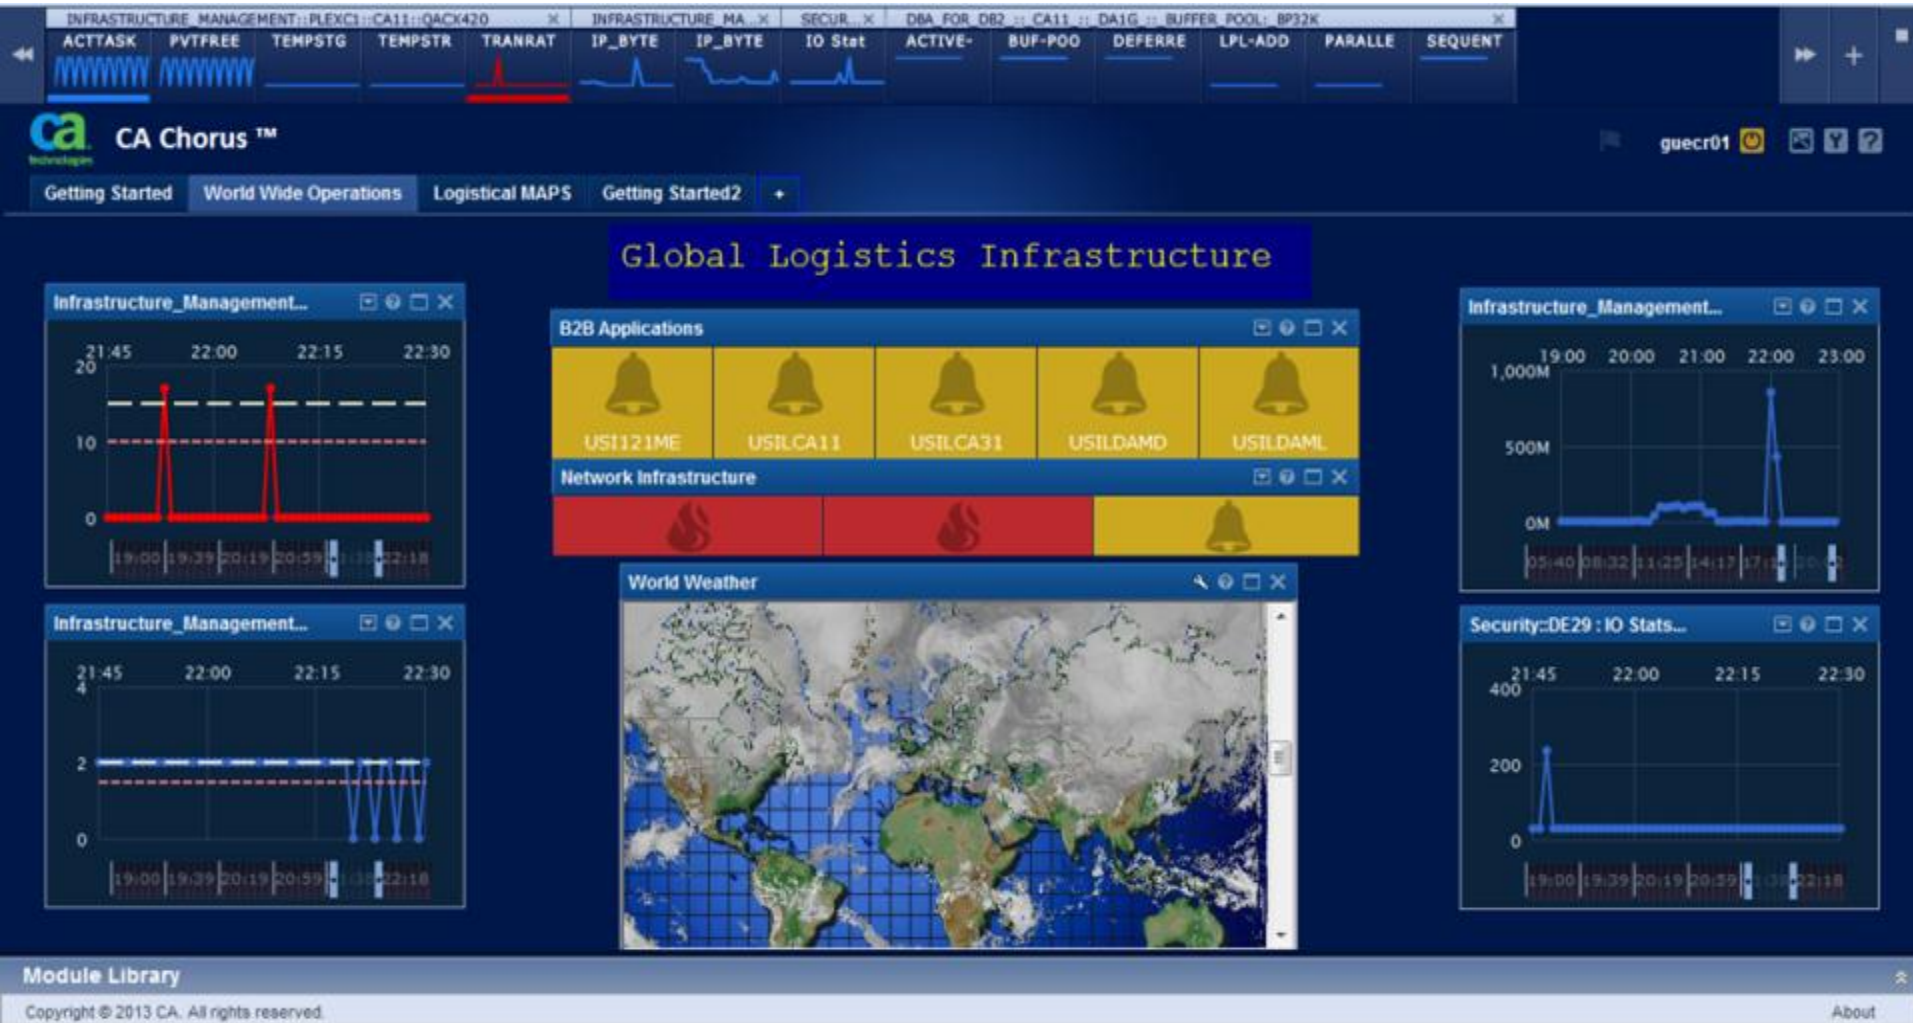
INFRASTRUCTURE_MANAGEMENT::PLEXC1::CA11::QACX420
INFRASTRUCTURE_MA...
SECUR...
DBA_FOR_DB2 :: CA11 :: DA1G :: BUFFER_POOL: BP32K

ACTTASK PVTFREE TEMPSTG TEMPSTR TRANRAT IP_BYTE IP_BYTE IO Stat ACTIVE- BUF-POO DEFERRE LPL-ADD PARALLE SEQUENT

ca technologies

CA Chorus ™

guecr01

Getting Started | World Wide Operations | Logistical MAPS | Getting Started2 | +

Global Logistics Infrastructure

Infrastructure_Management...

21:45 22:00 22:15 22:30
20
10
0
19:00 19:39 20:19 20:59 22:18

Infrastructure_Management...

21:45 22:00 22:15 22:30
4
2
0
19:00 19:39 20:19 20:59 22:18

B2B Applications

USI121ME USILCA11 USILCA31 USILDAMD USILDAML

Network Infrastructure

World Weather

Infrastructure_Management...

19:00 20:00 21:00 22:00 23:00
1,000M
500M
0M
05:40 08:32 11:25 14:17 17:1

Security::DE29 : IO Stats...

21:45 22:00 22:15 22:30
400
200
0
19:00 19:39 20:19 20:59 22:18

Module Library

Copyright © 2013 CA. All rights reserved.

About